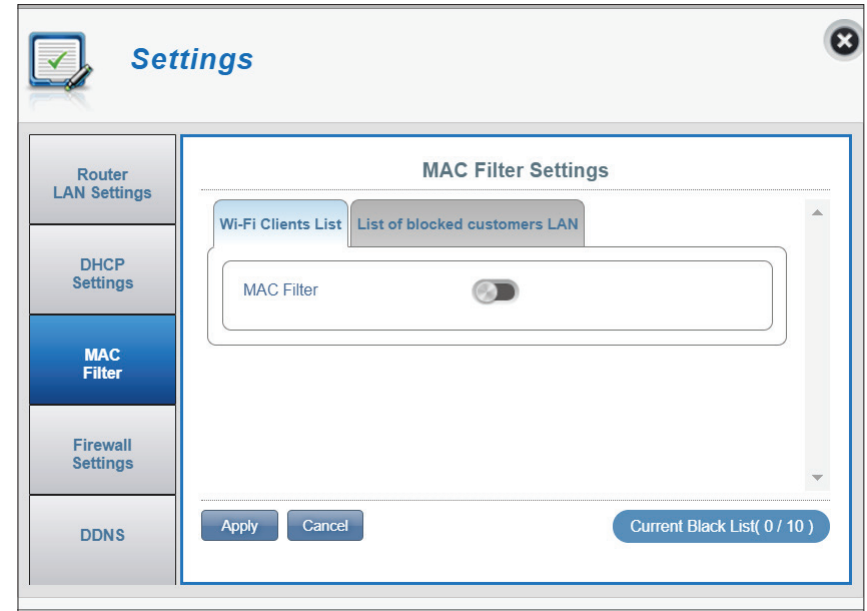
Settings

Router LAN Settings

DHCP Settings

MAC Filter

Firewall Settings

DDNS

MAC Filter Settings

Wi-Fi Clients List

List of blocked customers LAN

MAC Filter

Apply

Cancel

Current Black List( 0 / 10 )